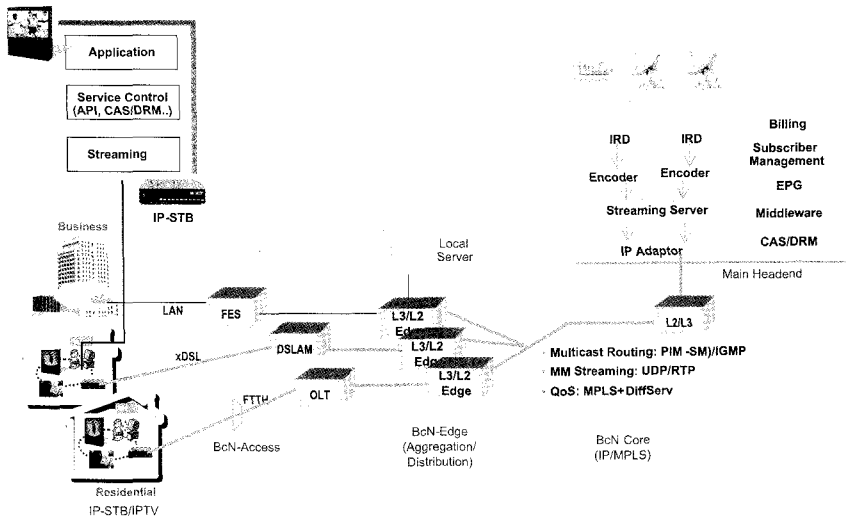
Application

Service Control (API, CAS/DRM..)

Streaming

IP-STB

Business

LAN

FES

xDSL

DSLAM

FTTH

OLT

BcN-Access

Residential IP-STB/IPTV

Local Server

L3/L2 Edge

L3/L2 Edge

L3/L2 Edge

BcN-Edge (Aggregation/ Distribution)

IRD

IRD

Encoder

Encoder

Streaming Server

IP Adaptor

Billing

Subscriber Management

EPG

Middleware

CAS/DRM

Main Headend

L2/L3

Multicast Routing: PIM -SM)/IGMP

MM Streaming: UDP/RTP

QoS: MPLS+DiffServ

BcN Core (IP/MPLS)